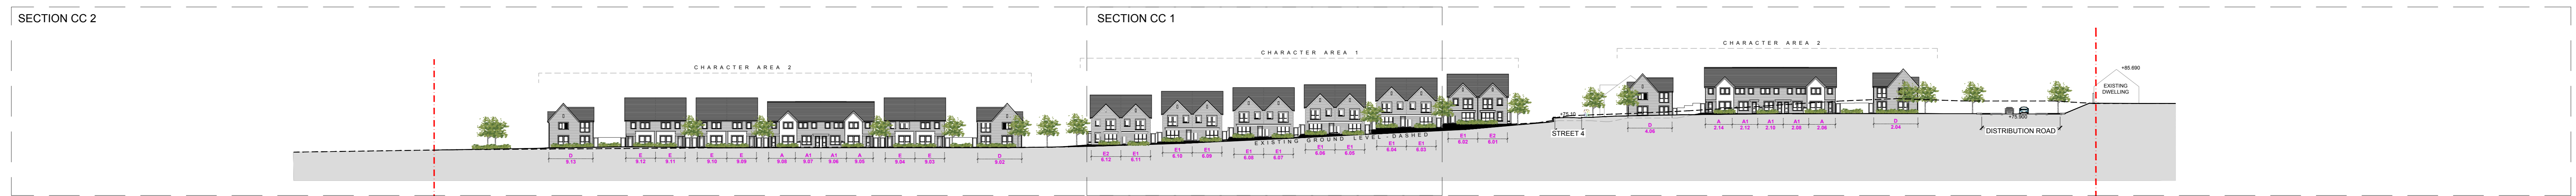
SECTION CC 2

SECTION CC 1

CHARACTER AREA 2

CHARACTER AREA 1

CHARACTER AREA 2

+85.890

EXISTING DWELLING

+79.50

STREET 4

+78.900

DISTRIBUTION ROAD

EXISTING GROUND LEVEL DASHED

D 9.13

E 9.12

E 9.11

E 9.10

E 9.09

A 9.08

A1 9.07

A1 9.06

A 9.05

E 9.04

E 9.03

D 9.02

E2 6.12

E1 6.11

E1 6.10

E1 6.09

E1 6.08

E1 6.07

E1 6.06

E1 6.05

E1 6.04

E1 6.03

E1 6.02

E2 6.01

D 4.06

A 2.14

A1 2.12

A1 2.10

A1 2.08

A 2.06

D 2.04